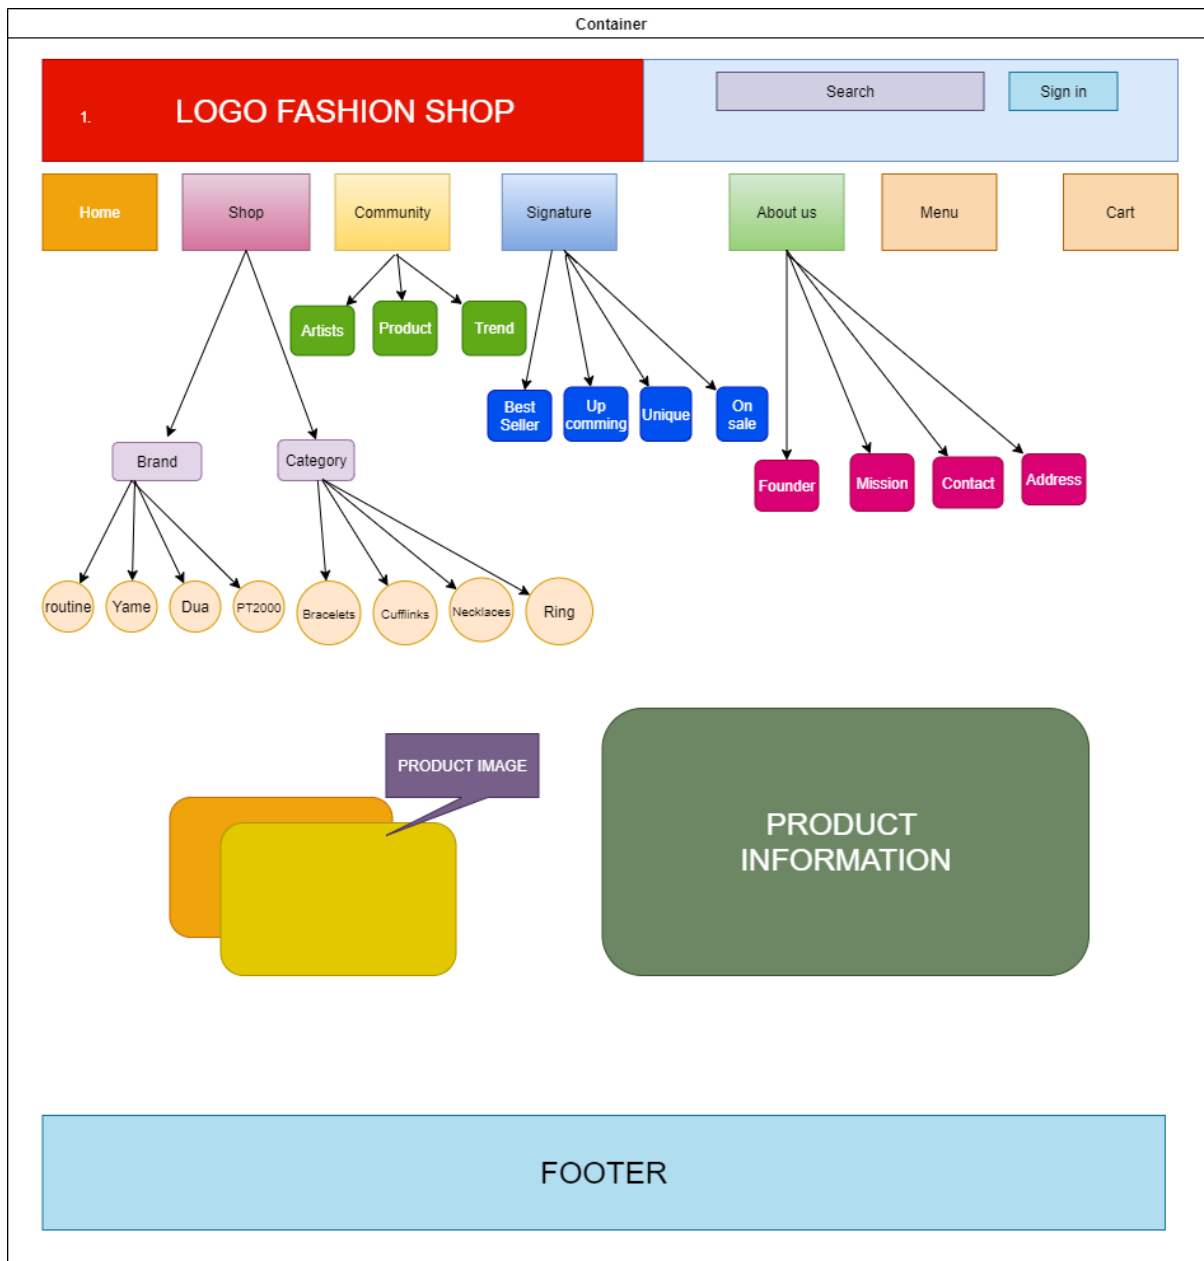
Container

1. LOGO FASHION SHOP

Search

Sign in

Home

Shop

Community

Signature

About us

Menu

Cart

Artists

Product

Trend

Best Seller

Up comming

Unique

On sale

Founder

Mission

Contact

Address

Brand

Category

routine

Yame

Dua

PT2000

Bracelets

Cufflinks

Necklaces

Ring

PRODUCT IMAGE

PRODUCT INFORMATION

FOOTER